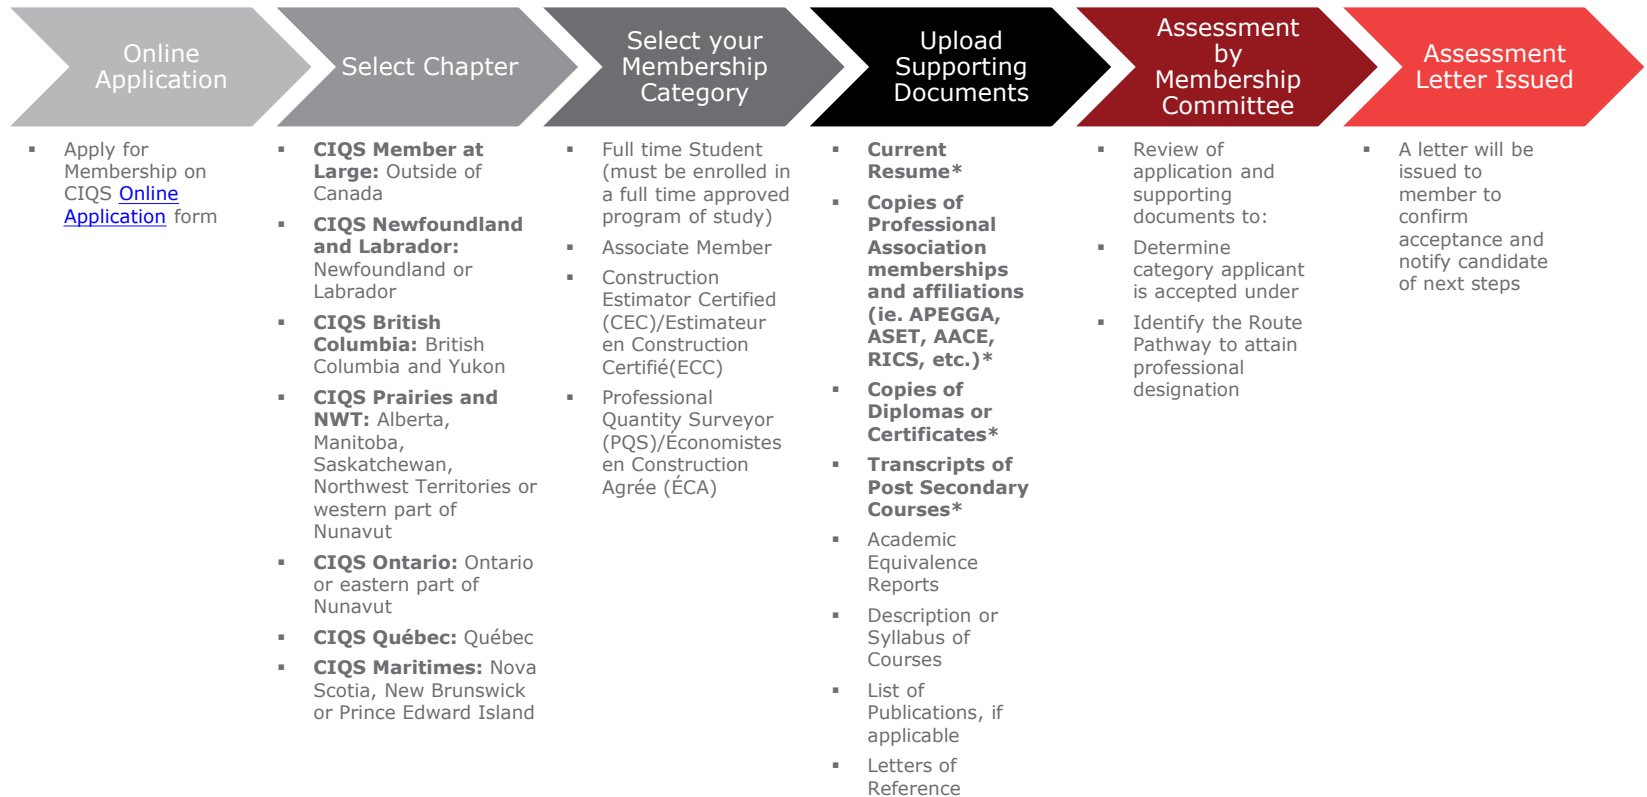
Online Application

▪ Apply for Membership on CIQS Online Application form

Select Chapter

▪ **CIQS Member at Large:** Outside of Canada
▪ **CIQS Newfoundland and Labrador:** Newfoundland or Labrador
▪ **CIQS British Columbia:** British Columbia and Yukon
▪ **CIQS Prairies and NWT:** Alberta, Manitoba, Saskatchewan, Northwest Territories or western part of Nunavut
▪ **CIQS Ontario:** Ontario or eastern part of Nunavut
▪ **CIQS Québec:** Québec
▪ **CIQS Maritimes:** Nova Scotia, New Brunswick or Prince Edward Island

Select your Membership Category

▪ Full time Student (must be enrolled in a full time approved program of study)
▪ Associate Member
▪ Construction Estimator Certified (CEC)/Estimateur en Construction Certifié(ECC)
▪ Professional Quantity Surveyor (PQS)/Économistes en Construction Agrée (ÉCA)

Upload Supporting Documents

▪ **Current Resume***
▪ **Copies of Professional Association memberships and affiliations (ie. APEGGA, ASET, AACE, RICS, etc.)***
▪ **Copies of Diplomas or Certificates***
▪ **Transcripts of Post Secondary Courses***
▪ Academic Equivalence Reports
▪ Description or Syllabus of Courses
▪ List of Publications, if applicable
▪ Letters of Reference

Assessment by Membership Committee

▪ Review of application and supporting documents to:
▪ Determine category applicant is accepted under
▪ Identify the Route Pathway to attain professional designation

Assessment Letter Issued

▪ A letter will be issued to member to confirm acceptance and notify candidate of next steps